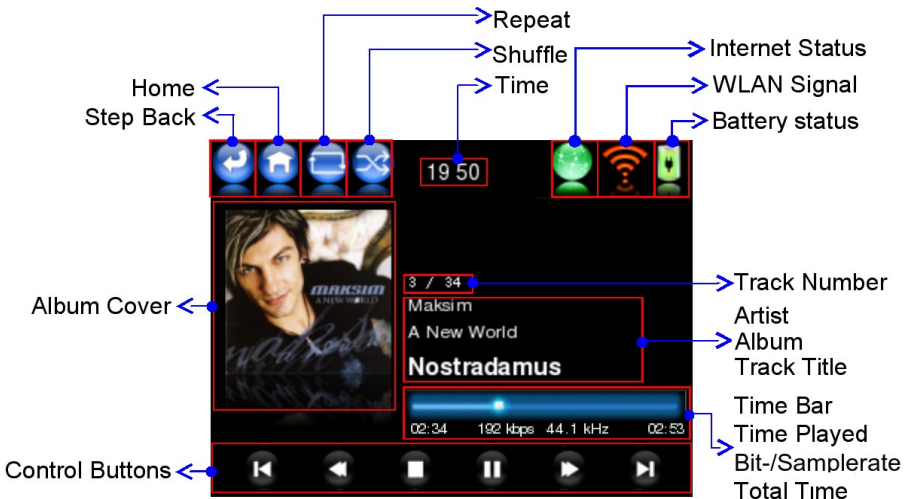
Repeat
Shuffle
Internet Status
Home
WLAN Signal
Time
Step Back
Battery status
19 50
MAKSIM
A NEW WORLD
3 / 34
Track Number
Album Cover
Maksim
A New World
Nostradamus
Artist
Album
Track Title
Time Bar
Time Played
Bit-/Samplerate
Total Time
02:34 192 kbps 44.1 kHz 02:53
Control Buttons